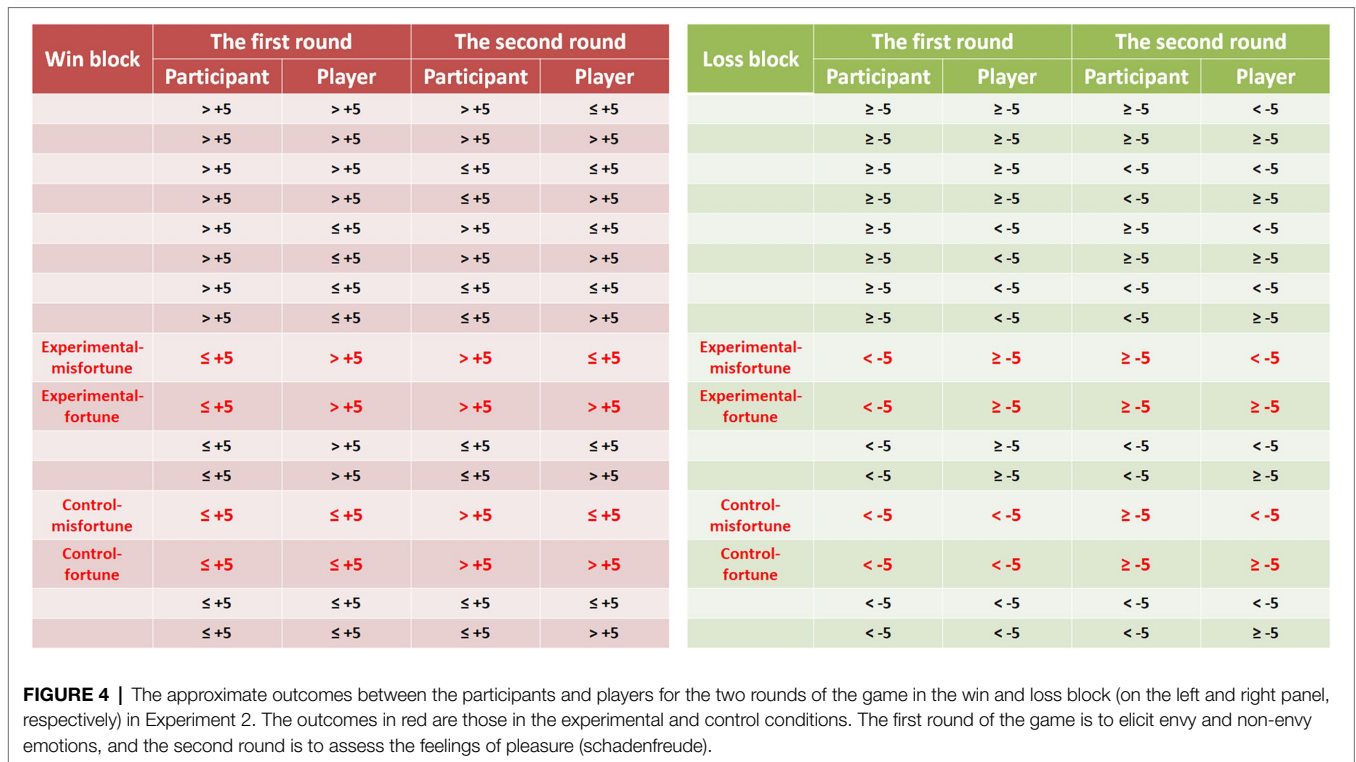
| Win block | The first round Participant | The first round Player | The second round Participant | The second round Player |
|---|---|---|---|---|
| | > +5 | > +5 | > +5 | ≤ +5 |
| | > +5 | > +5 | > +5 | > +5 |
| | > +5 | > +5 | ≤ +5 | ≤ +5 |
| | > +5 | > +5 | ≤ +5 | > +5 |
| | > +5 | ≤ +5 | > +5 | ≤ +5 |
| | > +5 | ≤ +5 | > +5 | > +5 |
| | > +5 | ≤ +5 | ≤ +5 | ≤ +5 |
| | > +5 | ≤ +5 | ≤ +5 | > +5 |
| Experimental-misfortune | ≤ +5 | > +5 | > +5 | ≤ +5 |
| Experimental-fortune | ≤ +5 | > +5 | > +5 | > +5 |
| | ≤ +5 | > +5 | ≤ +5 | ≤ +5 |
| | ≤ +5 | > +5 | ≤ +5 | > +5 |
| Control-misfortune | ≤ +5 | ≤ +5 | > +5 | ≤ +5 |
| Control-fortune | ≤ +5 | ≤ +5 | > +5 | > +5 |
| | ≤ +5 | ≤ +5 | ≤ +5 | ≤ +5 |
| | ≤ +5 | ≤ +5 | ≤ +5 | > +5 |

| Loss block | The first round Participant | The first round Player | The second round Participant | The second round Player |
|---|---|---|---|---|
| | ≥ -5 | ≥ -5 | ≥ -5 | < -5 |
| | ≥ -5 | ≥ -5 | ≥ -5 | ≥ -5 |
| | ≥ -5 | ≥ -5 | < -5 | < -5 |
| | ≥ -5 | ≥ -5 | < -5 | ≥ -5 |
| | ≥ -5 | < -5 | ≥ -5 | < -5 |
| | ≥ -5 | < -5 | ≥ -5 | ≥ -5 |
| | ≥ -5 | < -5 | < -5 | < -5 |
| | ≥ -5 | < -5 | < -5 | ≥ -5 |
| Experimental-misfortune | < -5 | ≥ -5 | ≥ -5 | < -5 |
| Experimental-fortune | < -5 | ≥ -5 | ≥ -5 | ≥ -5 |
| | < -5 | ≥ -5 | < -5 | < -5 |
| | < -5 | ≥ -5 | < -5 | ≥ -5 |
| Control-misfortune | < -5 | < -5 | ≥ -5 | < -5 |
| Control-fortune | < -5 | < -5 | ≥ -5 | ≥ -5 |
| | < -5 | < -5 | < -5 | < -5 |
| | < -5 | < -5 | < -5 | ≥ -5 |

**FIGURE 4** | The approximate outcomes between the participants and players for the two rounds of the game in the win and loss block (on the left and right panel, respectively) in Experiment 2. The outcomes in red are those in the experimental and control conditions. The first round of the game is to elicit envy and non-envy emotions, and the second round is to assess the feelings of pleasure (schadenfreude).